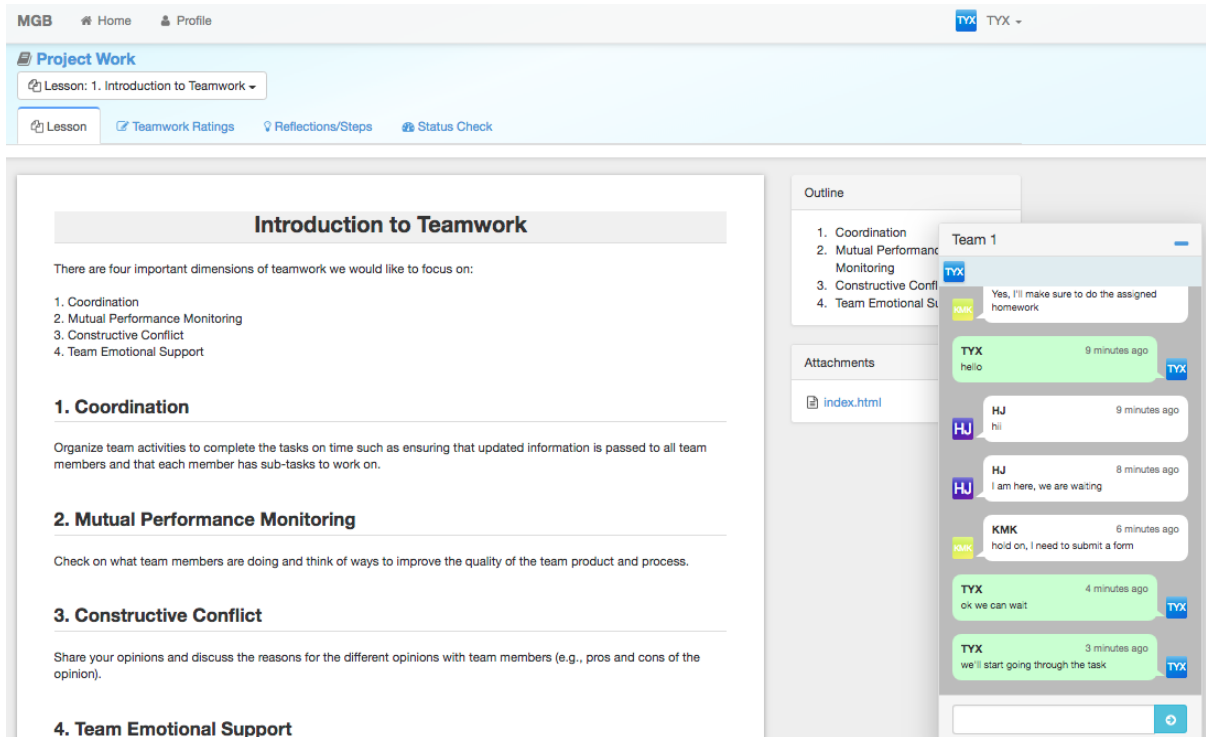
MGB Home Profile

TYX TYX

Project Work

Lesson: 1. Introduction to Teamwork

Lesson Teamwork Ratings Reflections/Steps Status Check

Introduction to Teamwork

There are four important dimensions of teamwork we would like to focus on:

1. Coordination
2. Mutual Performance Monitoring
3. Constructive Conflict
4. Team Emotional Support

1. Coordination

Organize team activities to complete the tasks on time such as ensuring that updated information is passed to all team members and that each member has sub-tasks to work on.

2. Mutual Performance Monitoring

Check on what team members are doing and think of ways to improve the quality of the team product and process.

3. Constructive Conflict

Share your opinions and discuss the reasons for the different opinions with team members (e.g., pros and cons of the opinion).

4. Team Emotional Support

Outline

1. Coordination
2. Mutual Performanc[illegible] Monitoring
3. Constructive Confl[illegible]
4. Team Emotional Su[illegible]

Attachments

index.html

Team 1

TYX

KMK
Yes, I'll make sure to do the assigned homework

TYX 9 minutes ago
hello
TYX

HJ
HJ 9 minutes ago
hii

HJ
HJ 8 minutes ago
I am here, we are waiting

KMK
KMK 6 minutes ago
hold on, I need to submit a form

TYX 4 minutes ago
ok we can wait
TYX

TYX 3 minutes ago
we'll start going through the task
TYX